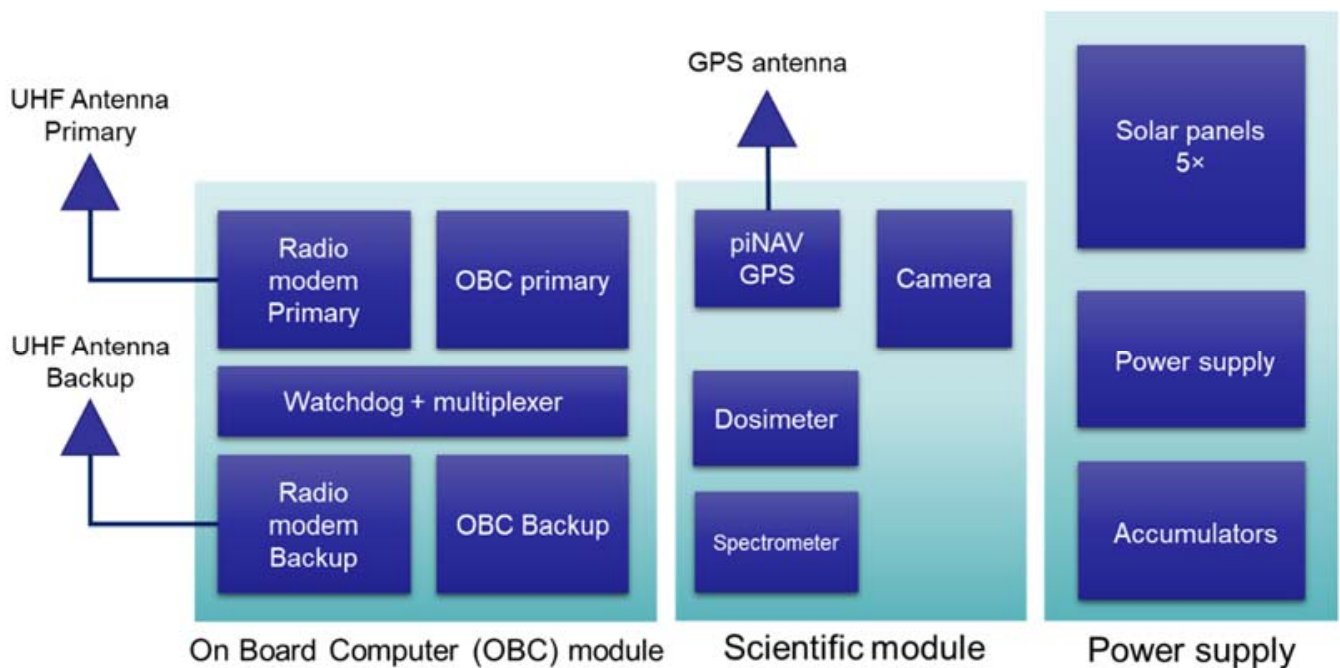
UHF Antenna Primary

UHF Antenna Backup

Radio modem Primary

OBC primary

Watchdog + multiplexer

Radio modem Backup

OBC Backup

On Board Computer (OBC) module

GPS antenna

piNAV GPS

Camera

Dosimeter

Spectrometer

Scientific module

Solar panels 5×

Power supply

Accumulators

Power supply